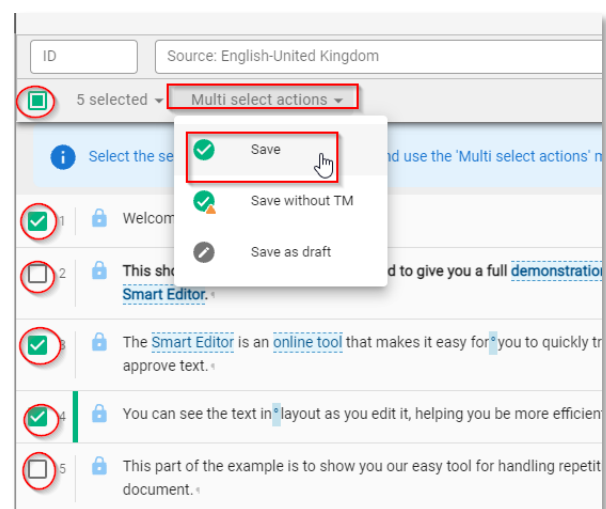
ID

Source: English-United Kingdom

5 selected

Multi select actions

Select the se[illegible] nd use the 'Multi select actions' m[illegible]

Save

Save without TM

Save as draft

1 Welcom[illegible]

2 This sho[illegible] d to give you a full demonstratio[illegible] Smart Editor.

3 The Smart Editor is an online tool that makes it easy for you to quickly tr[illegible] approve text.

4 You can see the text in layout as you edit it, helping you be more efficien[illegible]

5 This part of the example is to show you our easy tool for handling repetit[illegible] document.